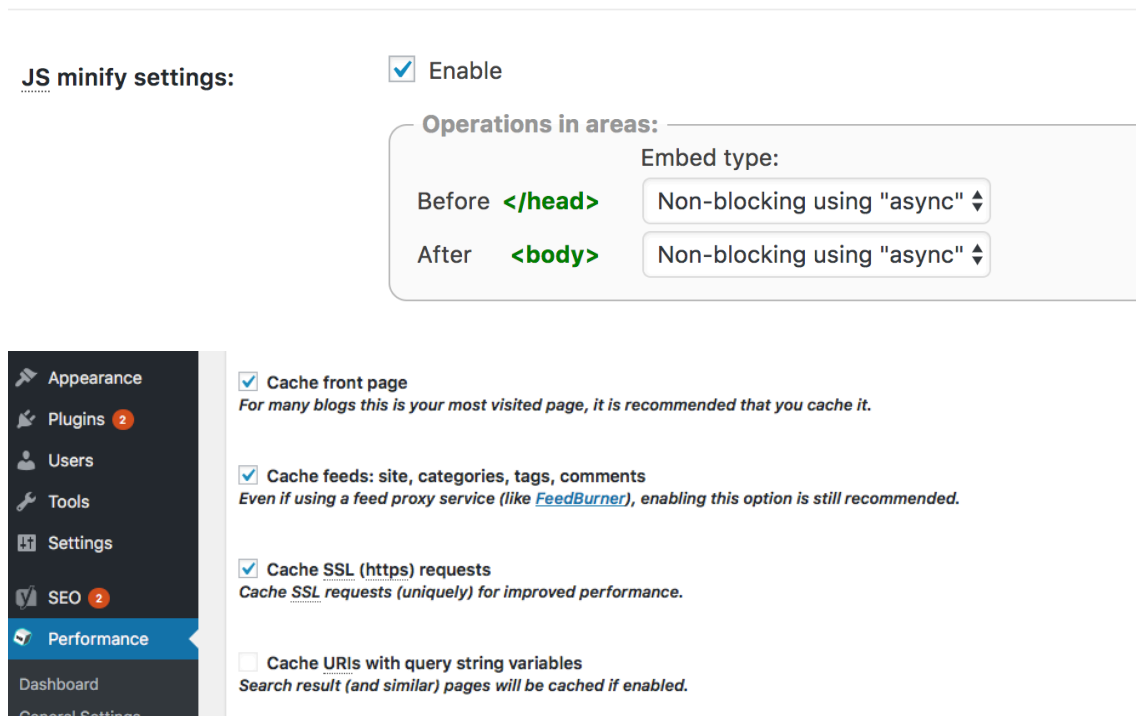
JS minify settings:

Enable

Operations in areas:

Embed type:

Before </head> Non-blocking using "async"

After <body> Non-blocking using "async"

Appearance
Plugins 2
Users
Tools
Settings
SEO 2
Performance
Dashboard
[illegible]

Cache front page
*For many blogs this is your most visited page, it is recommended that you cache it.*

Cache feeds: site, categories, tags, comments
*Even if using a feed proxy service (like FeedBurner), enabling this option is still recommended.*

Cache SSL (https) requests
*Cache SSL requests (uniquely) for improved performance.*

Cache URIs with query string variables
*Search result (and similar) pages will be cached if enabled.*